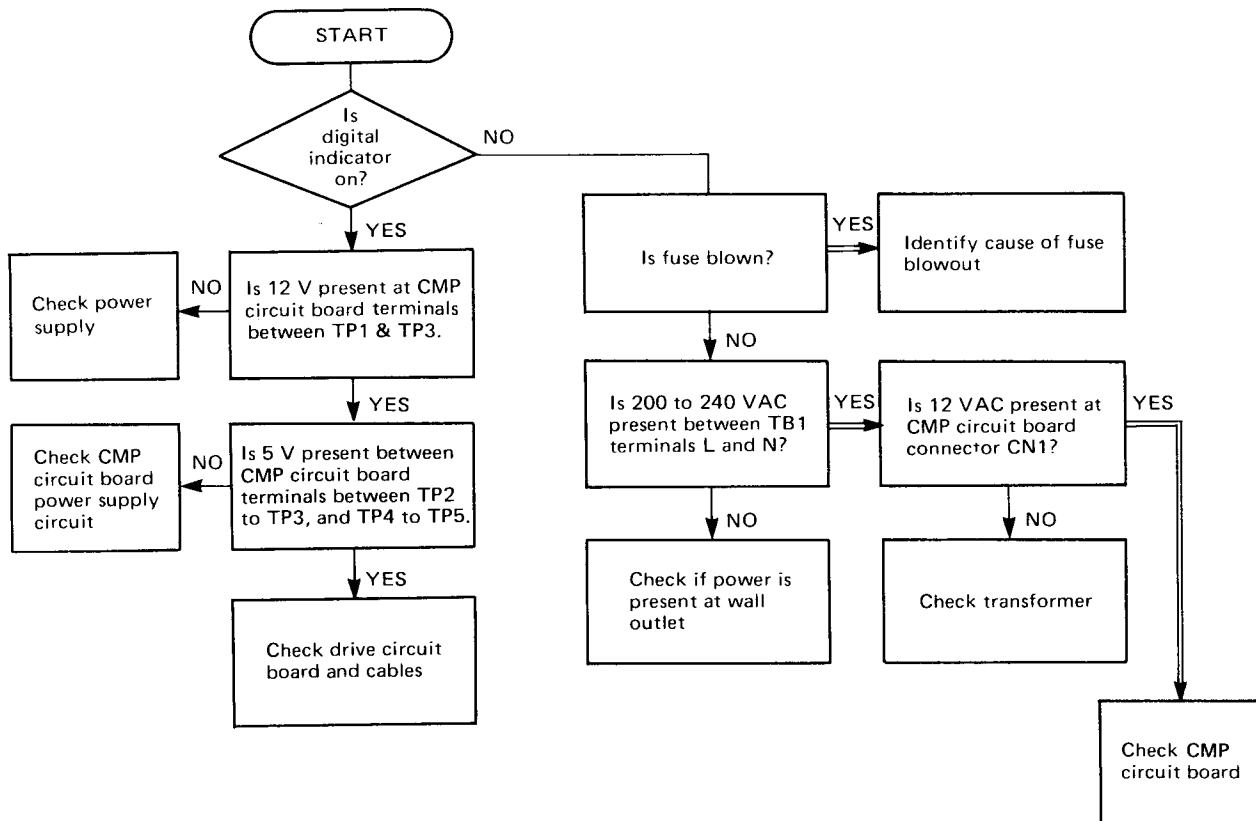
START

Is digital indicator on?

NO

YES

Is 12 V present at CMP circuit board terminals between TP1 & TP3.

NO

Check power supply

YES

Is 5 V present between CMP circuit board terminals between TP2 to TP3, and TP4 to TP5.

NO

Check CMP circuit board power supply circuit

YES

Check drive circuit board and cables

Is fuse blown?

YES

Identify cause of fuse blowout

NO

Is 200 to 240 VAC present between TB1 terminals L and N?

YES

Is 12 VAC present at CMP circuit board connector CN1?

YES

NO

Check if power is present at wall outlet

NO

Check transformer

Check CMP circuit board